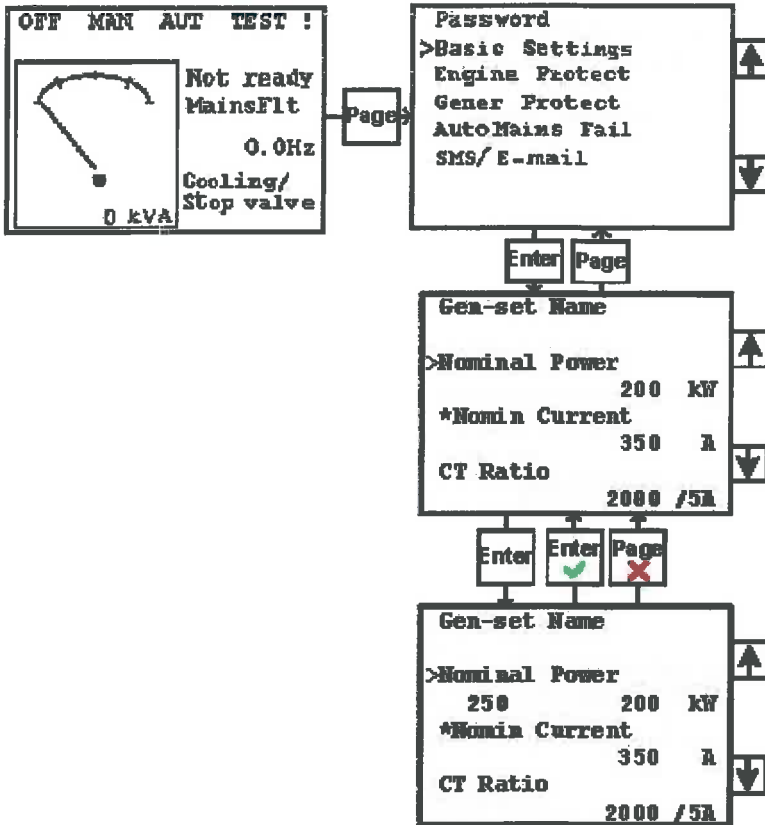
OFF MAN AUT TEST !

Not ready
MainsFlt

0.0Hz

Cooling/
Stop valve

0 kVA

Page

Password
>Basic Settings
Engine Protect
Gener Protect
AutoMains Fail
SMS/ E-mail

Enter

Page

Gen-set Name

>Nominal Power
200 kW
*Nomin Current
350 A
CT Ratio
2000 /5A

Enter

Enter

Page

Gen-set Name

>Nominal Power
250 200 kW
*Nomin Current
350 A
CT Ratio
2000 /5A